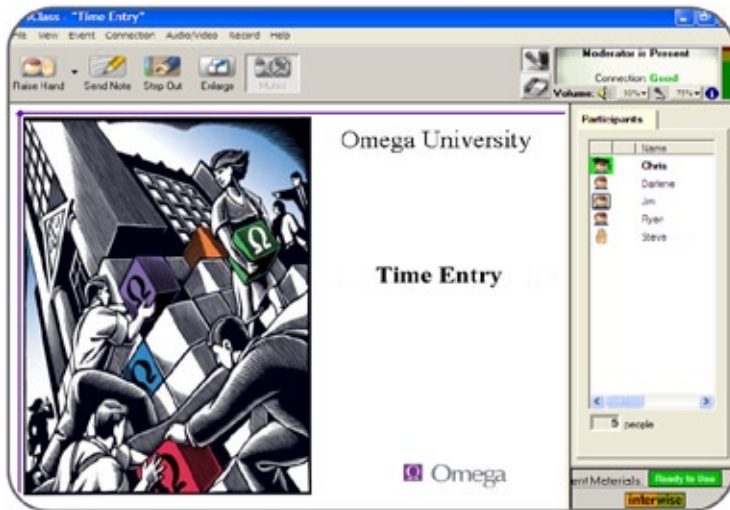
iClass - "Time Entry"

File View Event Connection Audio/Video Record Help

Raise Hand Send Note Step Out Enlarge Muted

Moderator is Present

Connection: Good

Volume: 10% 75%

Omega University

Time Entry

Ω Omega

Participants

Name

Chris

Darlene

Jim

Ryan

Steve

5 people

ent Materials Ready to Use

interwise